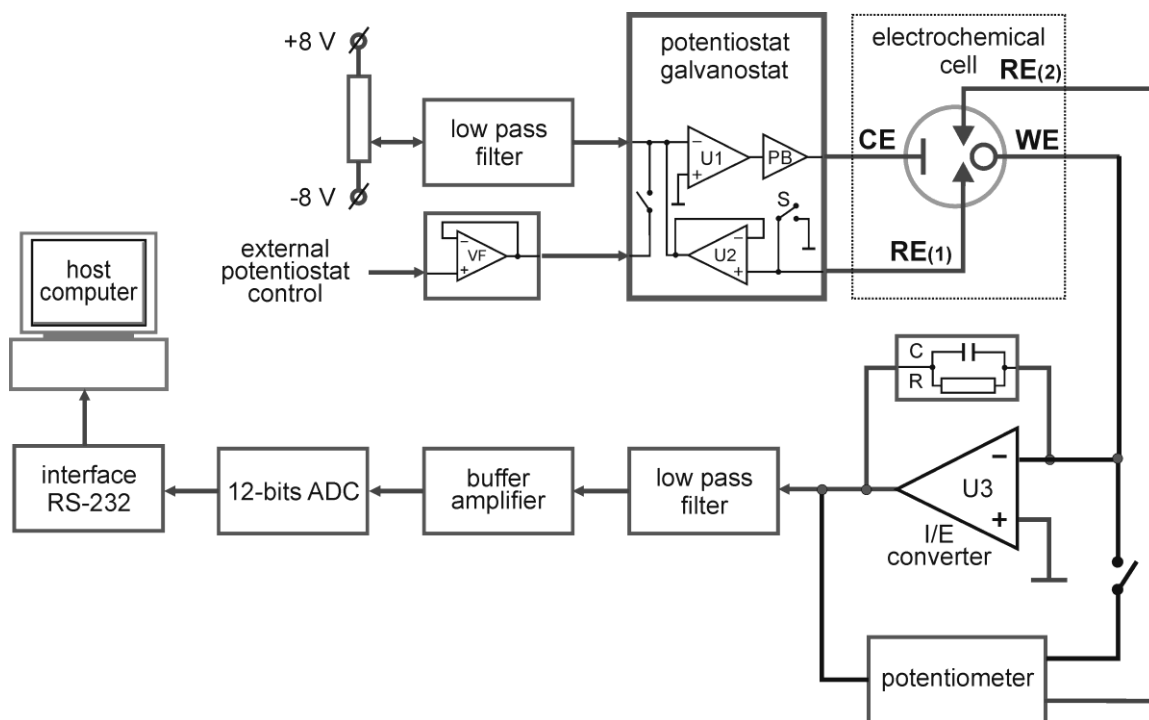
+8 V

-8 V

low pass filter

potentiostat galvanostat

U1

PB

S

U2

VF

electrochemical cell

RE(2)

CE

WE

RE(1)

external potentiostat control

host computer

C

R

U3

I/E converter

interface RS-232

12-bits ADC

buffer amplifier

low pass filter

potentiometer